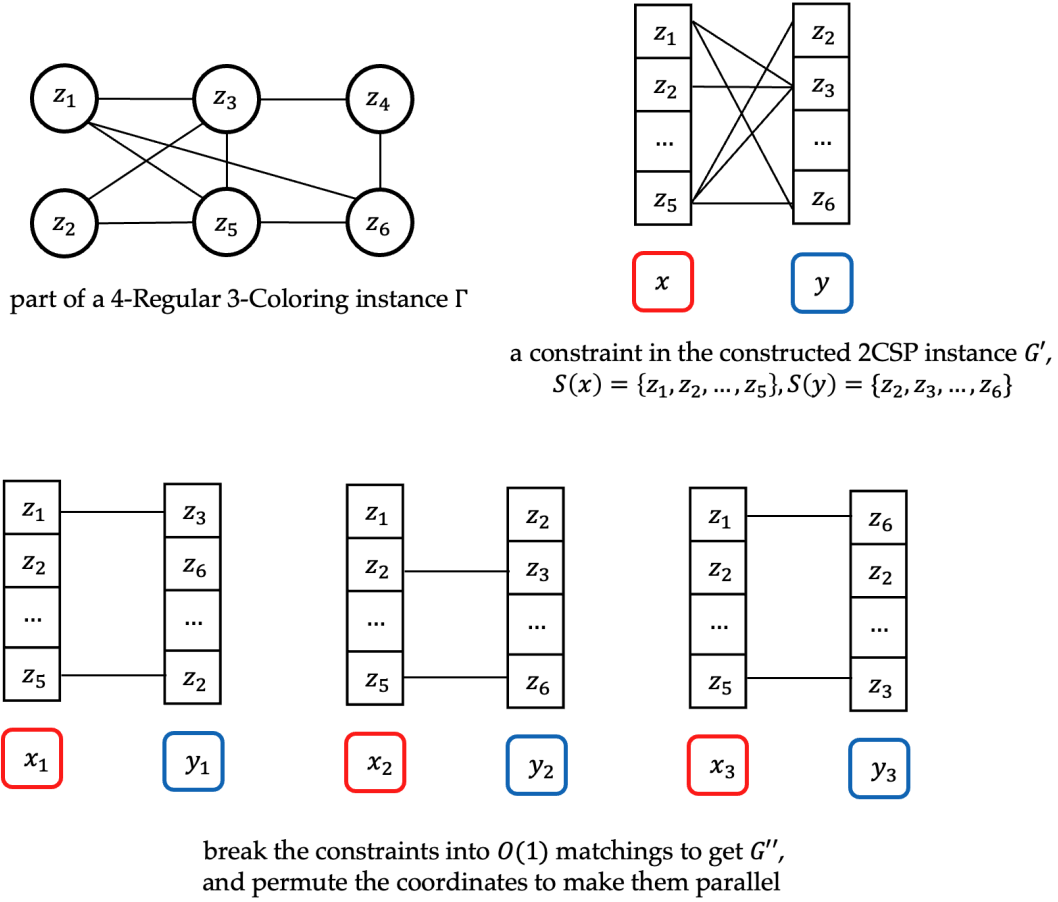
$z_1$ $z_3$ $z_4$

$z_2$ $z_5$ $z_6$

part of a 4-Regular 3-Coloring instance $\Gamma$

$z_1$
$z_2$
...
$z_5$

$z_2$
$z_3$
...
$z_6$

$x$ $y$

a constraint in the constructed 2CSP instance $G'$, $S(x) = \{z_1, z_2, \ldots, z_5\}, S(y) = \{z_2, z_3, \ldots, z_6\}$

$z_1$
$z_2$
...
$z_5$

$z_3$
$z_6$
...
$z_2$

$x_1$ $y_1$

$z_1$
$z_2$
...
$z_5$

$z_2$
$z_3$
...
$z_6$

$x_2$ $y_2$

$z_1$
$z_2$
...
$z_5$

$z_6$
$z_2$
...
$z_3$

$x_3$ $y_3$

break the constraints into $O(1)$ matchings to get $G''$, and permute the coordinates to make them parallel